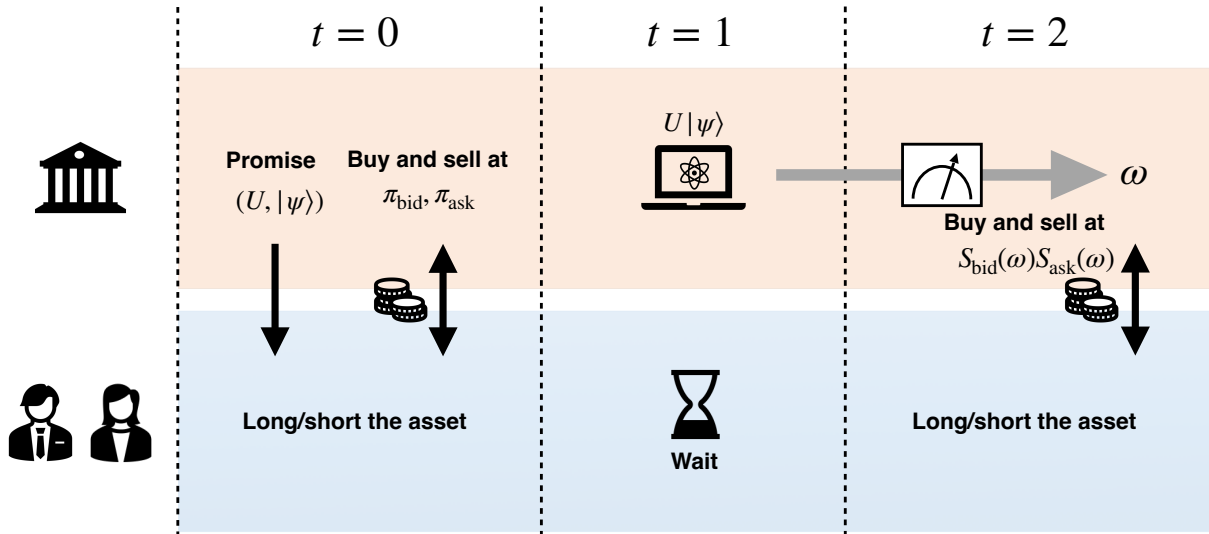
$t = 0$

$t = 1$

$t = 2$

Promise $(U, |\psi\rangle)$

Buy and sell at $\pi_{\text{bid}}, \pi_{\text{ask}}$

$U|\psi\rangle$

$\omega$

Buy and sell at $S_{\text{bid}}(\omega)S_{\text{ask}}(\omega)$

Long/short the asset

Wait

Long/short the asset